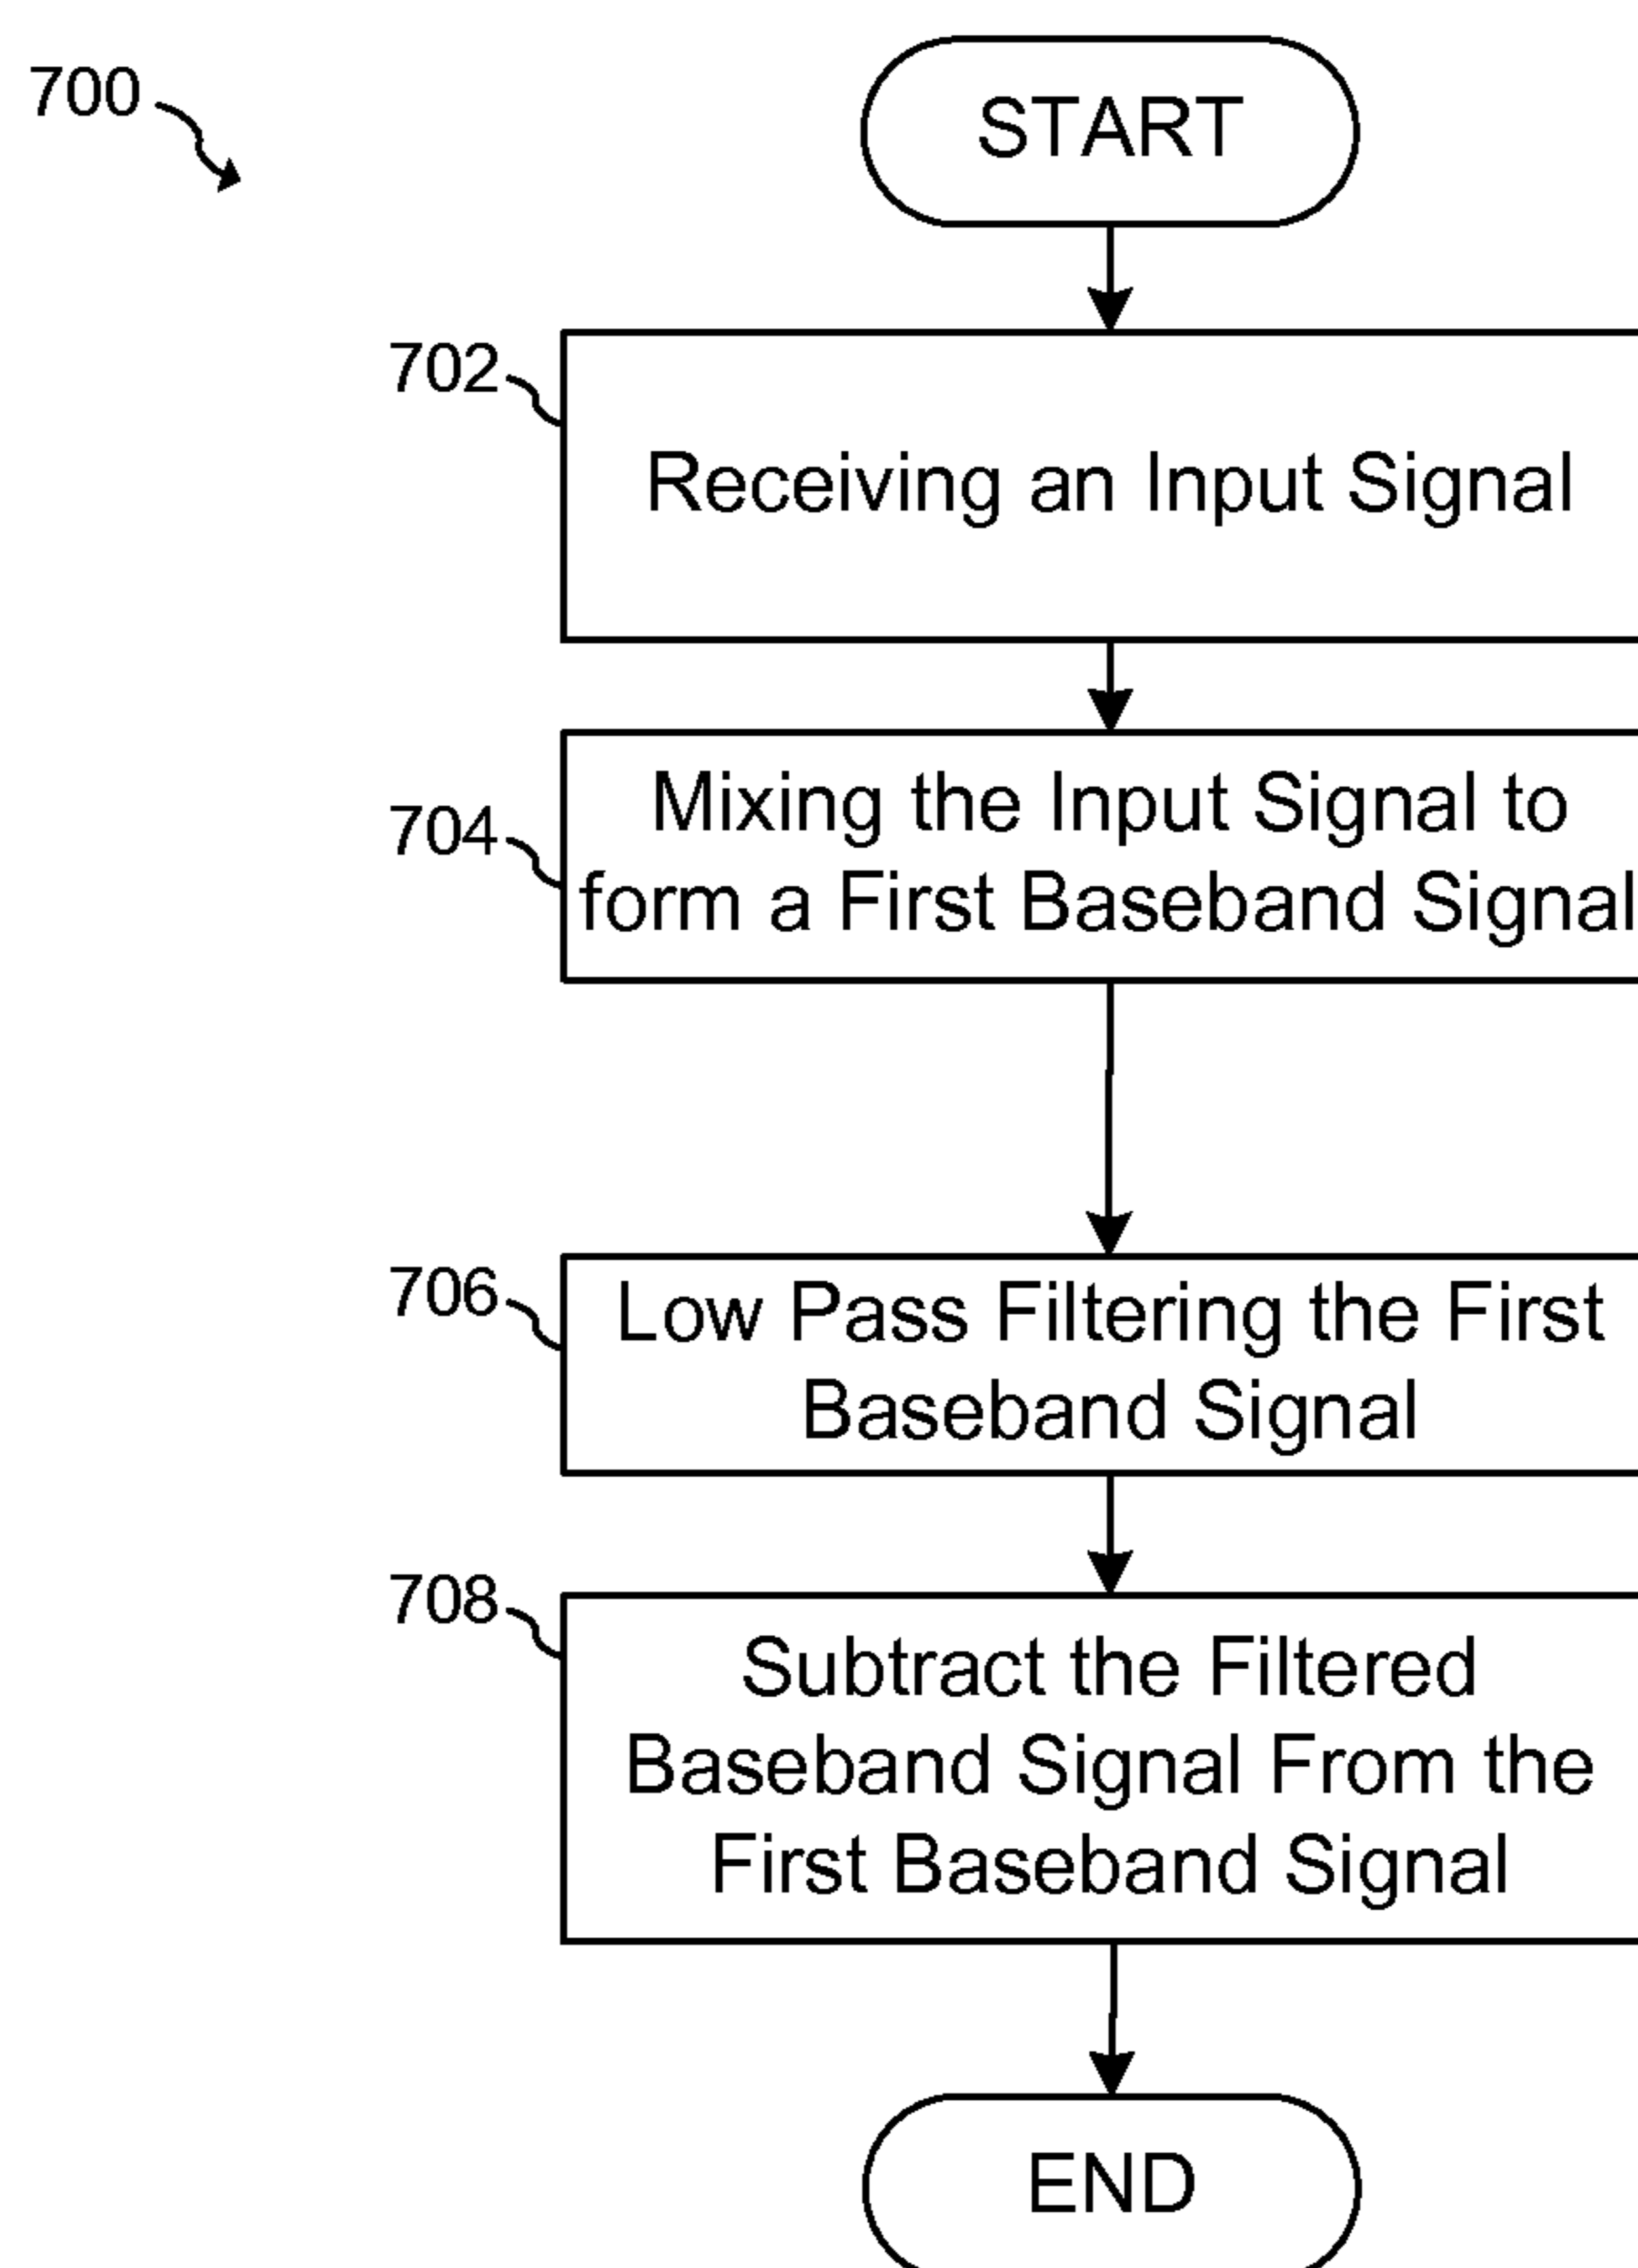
700

START

702 Receiving an Input Signal

704 Mixing the Input Signal to form a First Baseband Signal

706 Low Pass Filtering the First Baseband Signal

708 Subtract the Filtered Baseband Signal From the First Baseband Signal

END